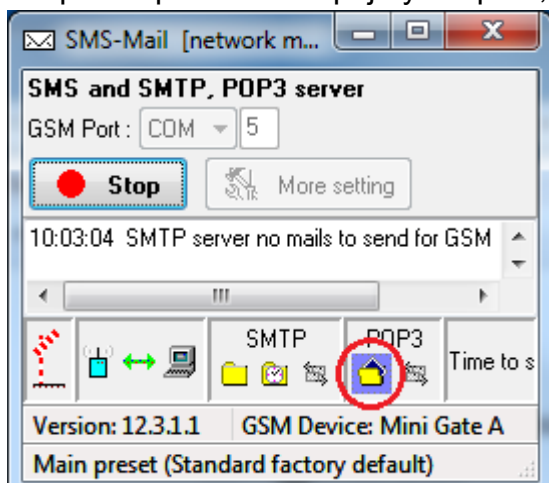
SMS-Mail [network m...

SMS and SMTP, POP3 server

GSM Port : COM 5

Stop

More setting

10:03:04 SMTP server no mails to send for GSM

SMTP

POP3

Time to s

Version: 12.3.1.1

GSM Device: Mini Gate A

Main preset (Standard factory default)